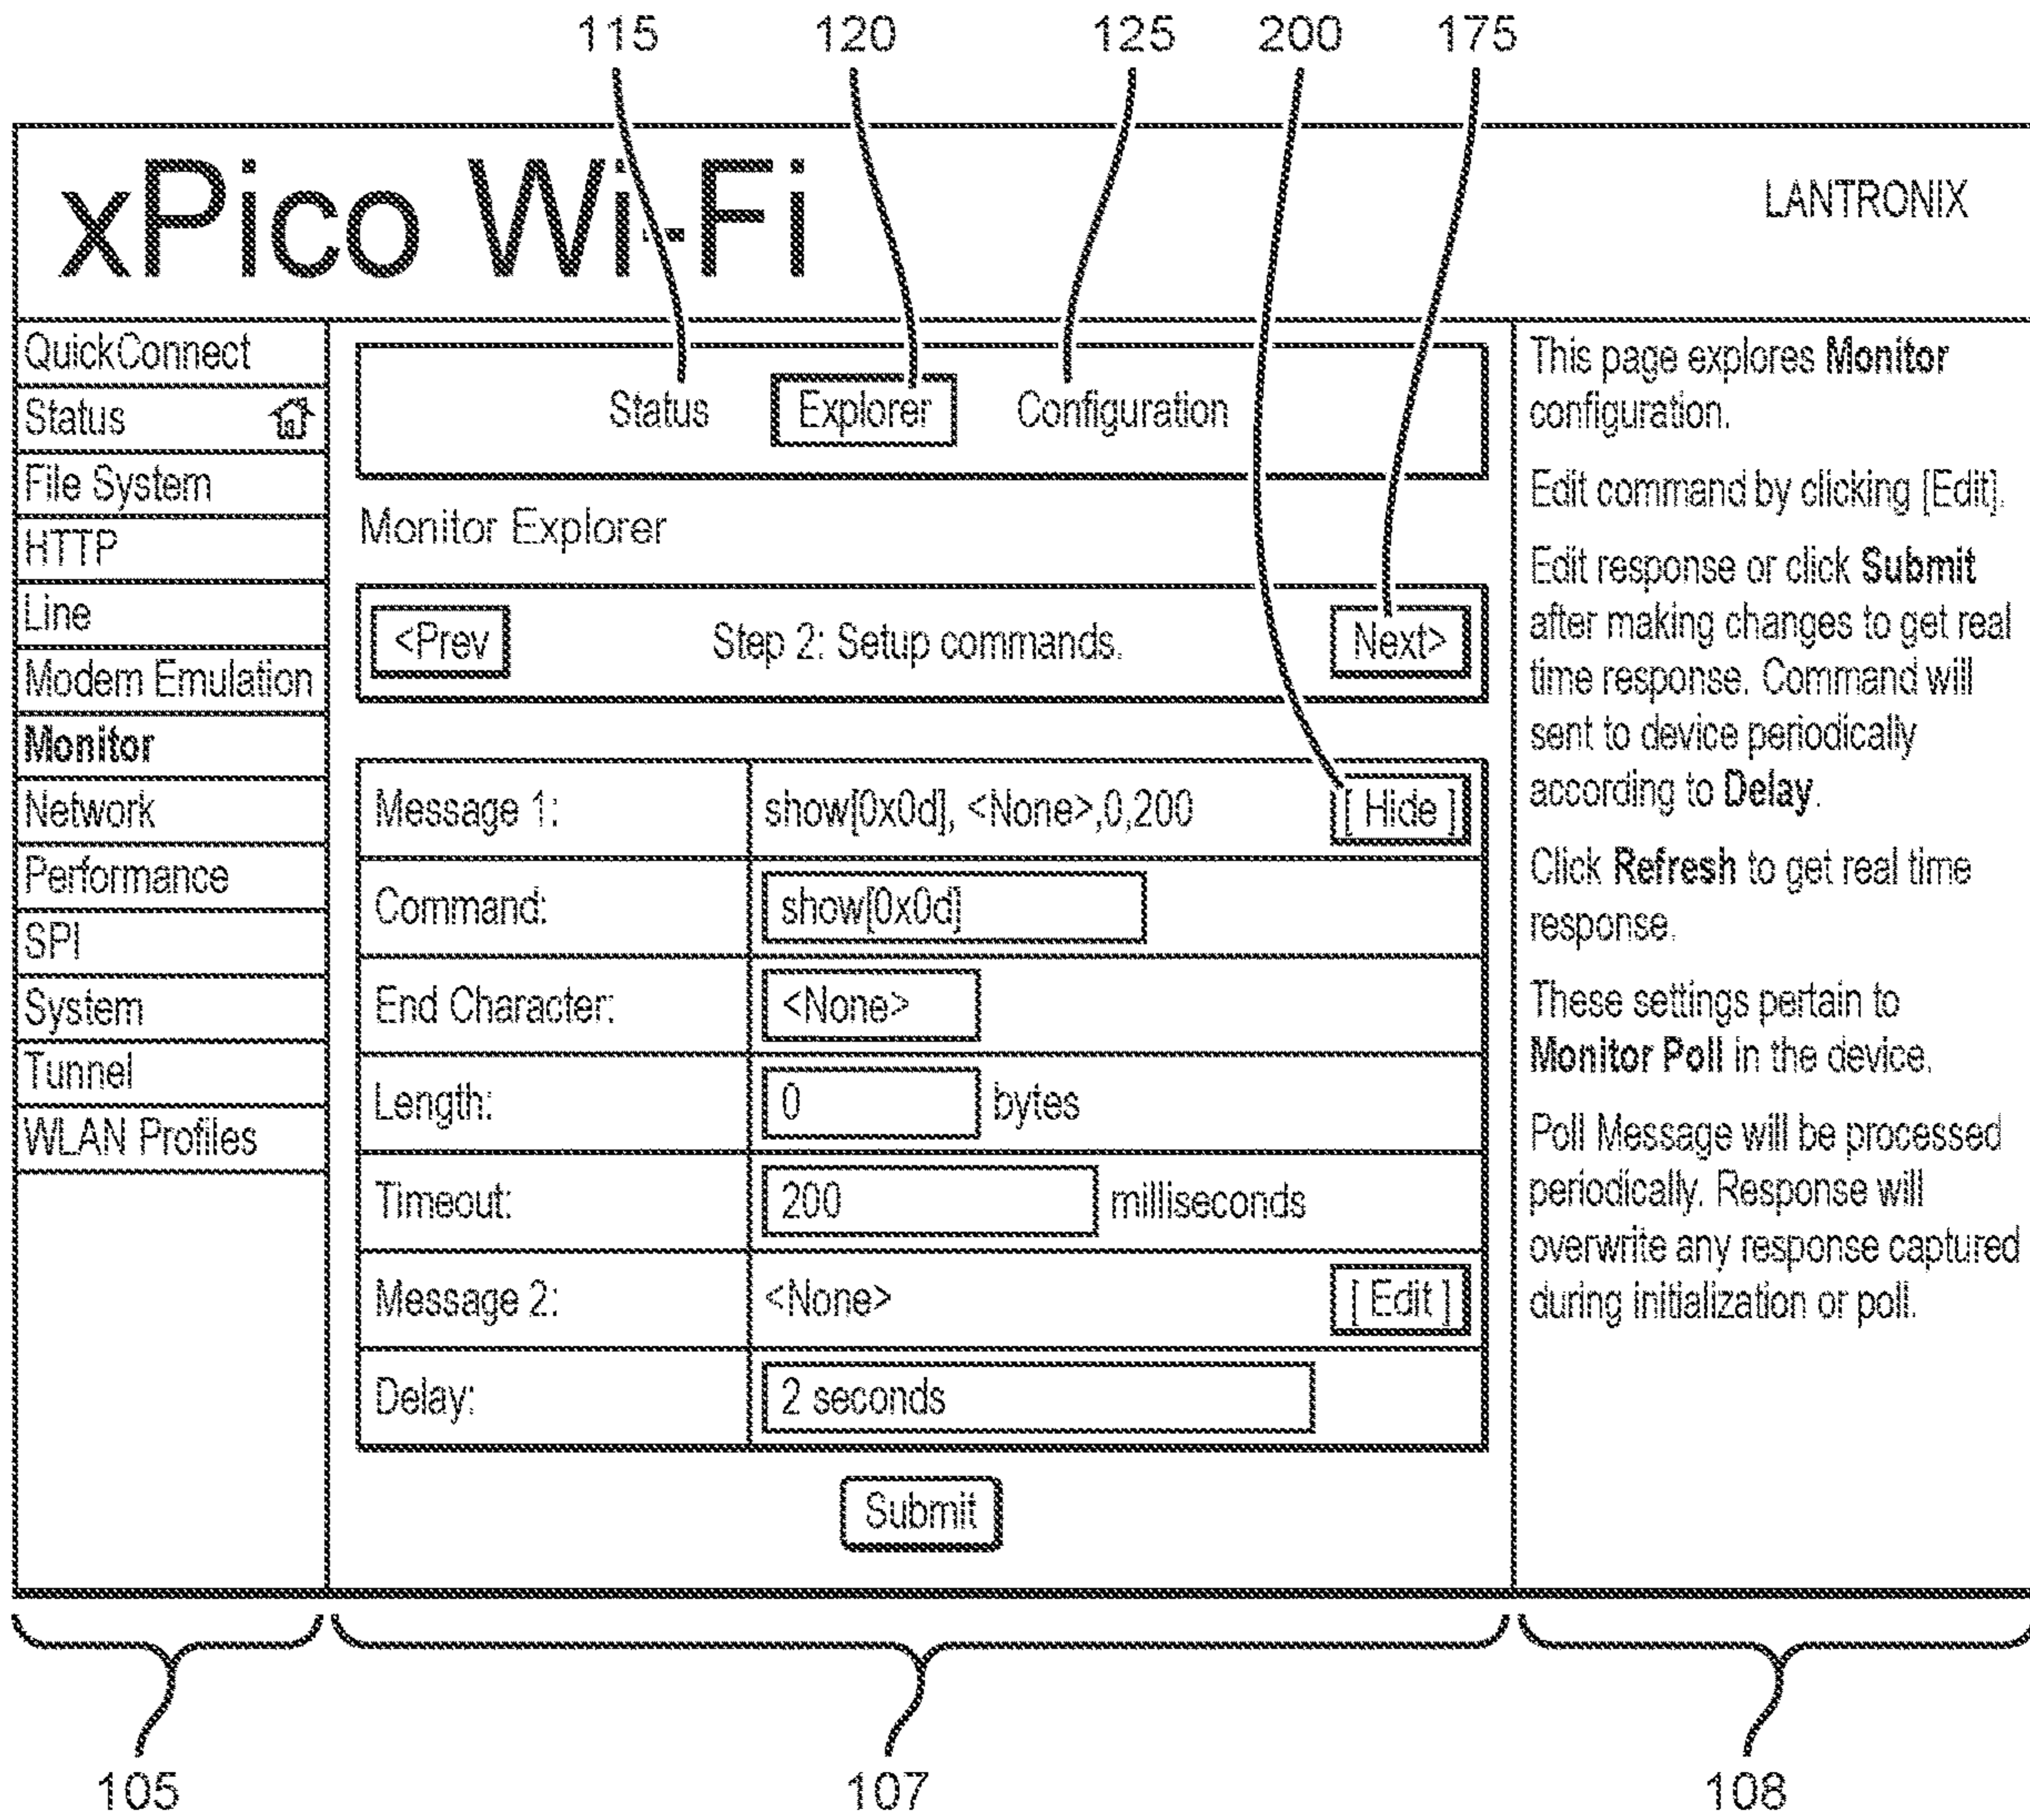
115 120 125 200 175

xPico Wi-Fi

LANTRONIX

QuickConnect
Status
File System
HTTP
Line
Modem Emulation
Monitor
Network
Performance
SPI
System
Tunnel
WLAN Profiles

Status Explorer Configuration

Monitor Explorer

<Prev Step 2: Setup commands. Next>

| Message 1: | show[0x0d], <None>,0,200 [ Hide ] |
|---|---|
| Command: | show[0x0d] |
| End Character: | <None> |
| Length: | 0 bytes |
| Timeout: | 200 milliseconds |
| Message 2: | <None> [ Edit ] |
| Delay: | 2 seconds |

Submit

This page explores Monitor configuration.

Edit command by clicking [Edit].

Edit response or click Submit after making changes to get real time response. Command will sent to device periodically according to Delay.

Click Refresh to get real time response.

These settings pertain to Monitor Poll in the device.

Poll Message will be processed periodically. Response will overwrite any response captured during initialization or poll.

105 107 108